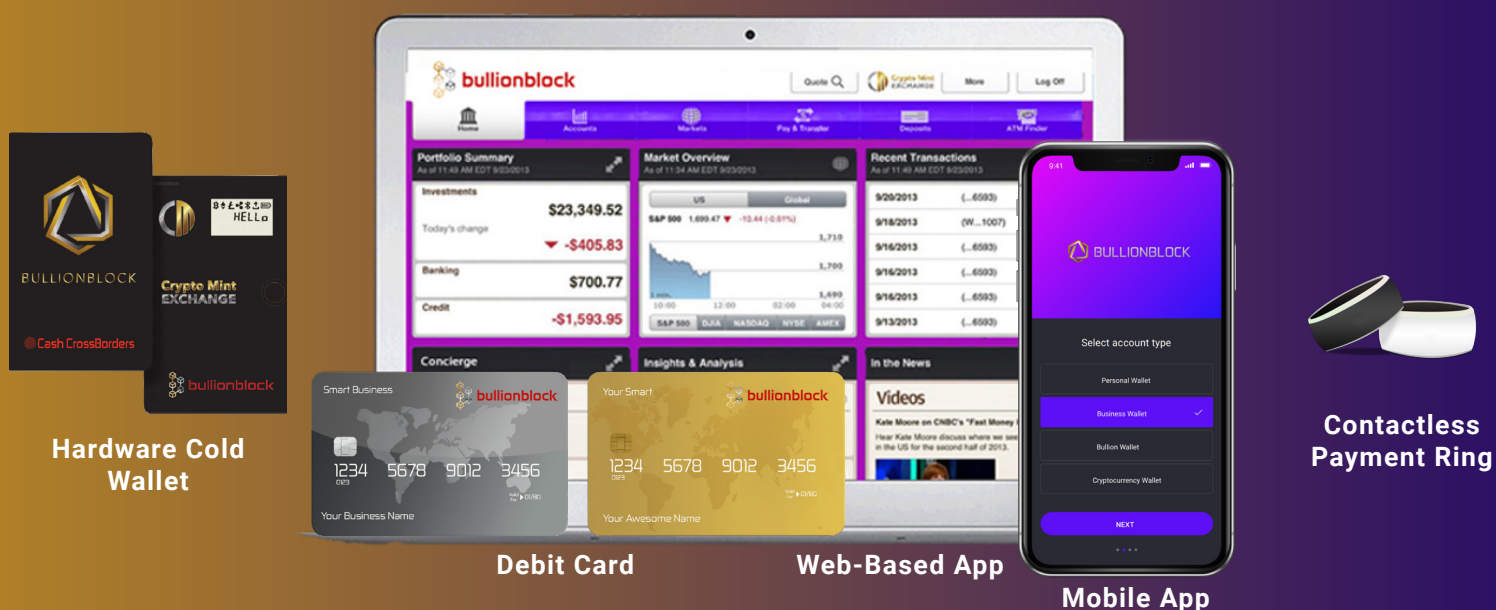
BULLIONBLOCK

Cash CrossBorders

Crypto Mint EXCHANGE

HELLo

bullionblock

Hardware Cold Wallet

bullionblock

Quote

Crypto Mint EXCHANGE

More

Log Off

Home

Accounts

Markets

Pay & Transfer

Deposits

ATM Finder

Portfolio Summary
As of 11:49 AM EDT 9/23/2013

Investments

$23,349.52

Today's change

-$405.83

Banking

$700.77

Credit

-$1,593.95

Market Overview
As of 11:34 AM EDT 9/23/2013

US

Global

S&P 500 1,699.47 -10.44 (-0.61%)

1,710

1,700

1,690

10:00 12:00 02:00 04:00

S&P 500 DJIA NASDAQ NYSE AMEX

Recent Transactions
As of 11:49 AM EDT 9/23/2013

| | |
|---|---|
| 9/20/2013 | (...6593) |
| 9/18/2013 | (W...1007) |
| 9/16/2013 | (...6593) |
| 9/16/2013 | (...6593) |
| 9/16/2013 | (...6593) |
| 9/13/2013 | (...6593) |

Concierge

Insights & Analysis

In the News

Videos

Kate Moore on CNBC's "Fast Money"

Hear Kate Moore discuss where we see in the US for the second half of 2013.

Smart Business

bullionblock

1234 5678 9012 3456

Your Business Name

Your Smart

bullionblock

1234 5678 9012 3456

Your Awesome Name

Debit Card

Web-Based App

9:41

BULLIONBLOCK

Select account type

Personal Wallet

Business Wallet

Bullion Wallet

Cryptocurrency Wallet

NEXT

Mobile App

Contactless Payment Ring